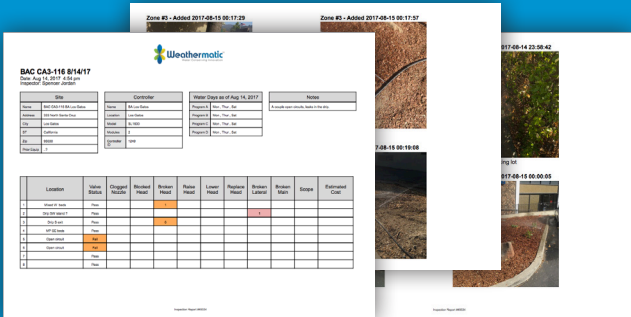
Zone #3 - Added 2017-08-15 00:17:29

Zone #3 - Added 2017-08-15 00:17:57

2017-08-14 23:58:42

-08-15 00:19:08

ing lot

2017-08-15 00:00:05

Weathermatic

BAC CA3-116 8/14/17

Date: Aug 14, 2017 4:54 pm

Inspector: Spencer Jordan

| Site | |
|---|---|
| Name | BAC CA3-116 BA Los Gatos |
| Address | 354 North Santa Cruz |
| City | Los Gatos |
| ST | California |
| Zip | 95030 |
| Plat Count | 3 |

| Controller | |
|---|---|
| Name | BA Los Gatos |
| Location | Los Gatos |
| Model | SL 1600 |
| Modules | 2 |
| Controller ID | 1249 |

| Water Days as of Aug 14, 2017 | |
|---|---|
| Program A | Mon , Thur , Sat |
| Program B | Mon , Thur , Sat |
| Program C | Mon , Thur , Sat |
| Program D | Mon , Thur , Sat |

| Notes |
|---|
| A couple open circuits, leaks in the dirty |

| | Location | Valve Status | Clogged Nozzle | Blocked Head | Broken Head | Raise Head | Lower Head | Replace Head | Broken Lateral | Broken Main | Scope | Estimated Cost |
|---|---|---|---|---|---|---|---|---|---|---|---|---|
| 1 | Street W. beds | Pass | | | 1 | | | | | | | |
| 2 | Drip Still Island ? | Pass | | | | | | | 1 | | | |
| 3 | Drip Event | Pass | | | 2 | | | | | | | |
| 4 | NP SE beds | Pass | | | | | | | | | | |
| 5 | Open circuit | Fail | | | | | | | | | | |
| 6 | Open circuit | Fail | | | | | | | | | | |
| 7 | | Pass | | | | | | | | | | |
| 8 | | Pass | | | | | | | | | | |

Inspection Report #86534

Inspection Report #86534